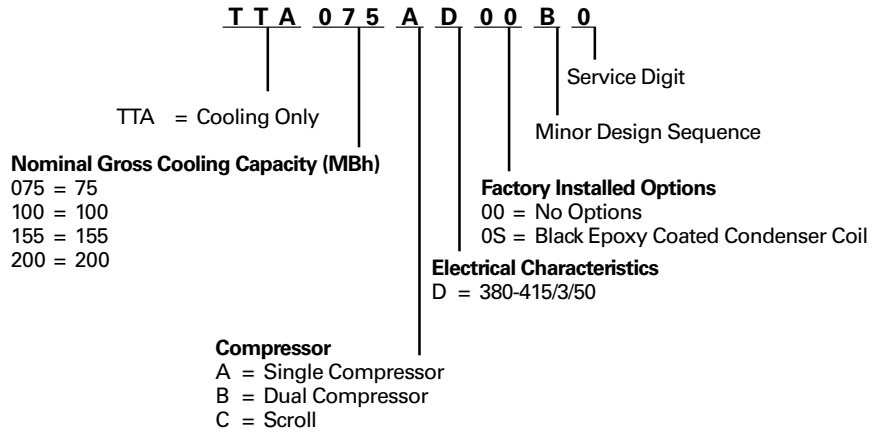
T T A 0 7 5 A D 0 0 B 0

Service Digit

TTA = Cooling Only

Minor Design Sequence

**Nominal Gross Cooling Capacity (MBh)**
075 = 75
100 = 100
155 = 155
200 = 200

**Factory Installed Options**
00 = No Options
0S = Black Epoxy Coated Condenser Coil

**Electrical Characteristics**
D = 380-415/3/50

**Compressor**
A = Single Compressor
B = Dual Compressor
C = Scroll